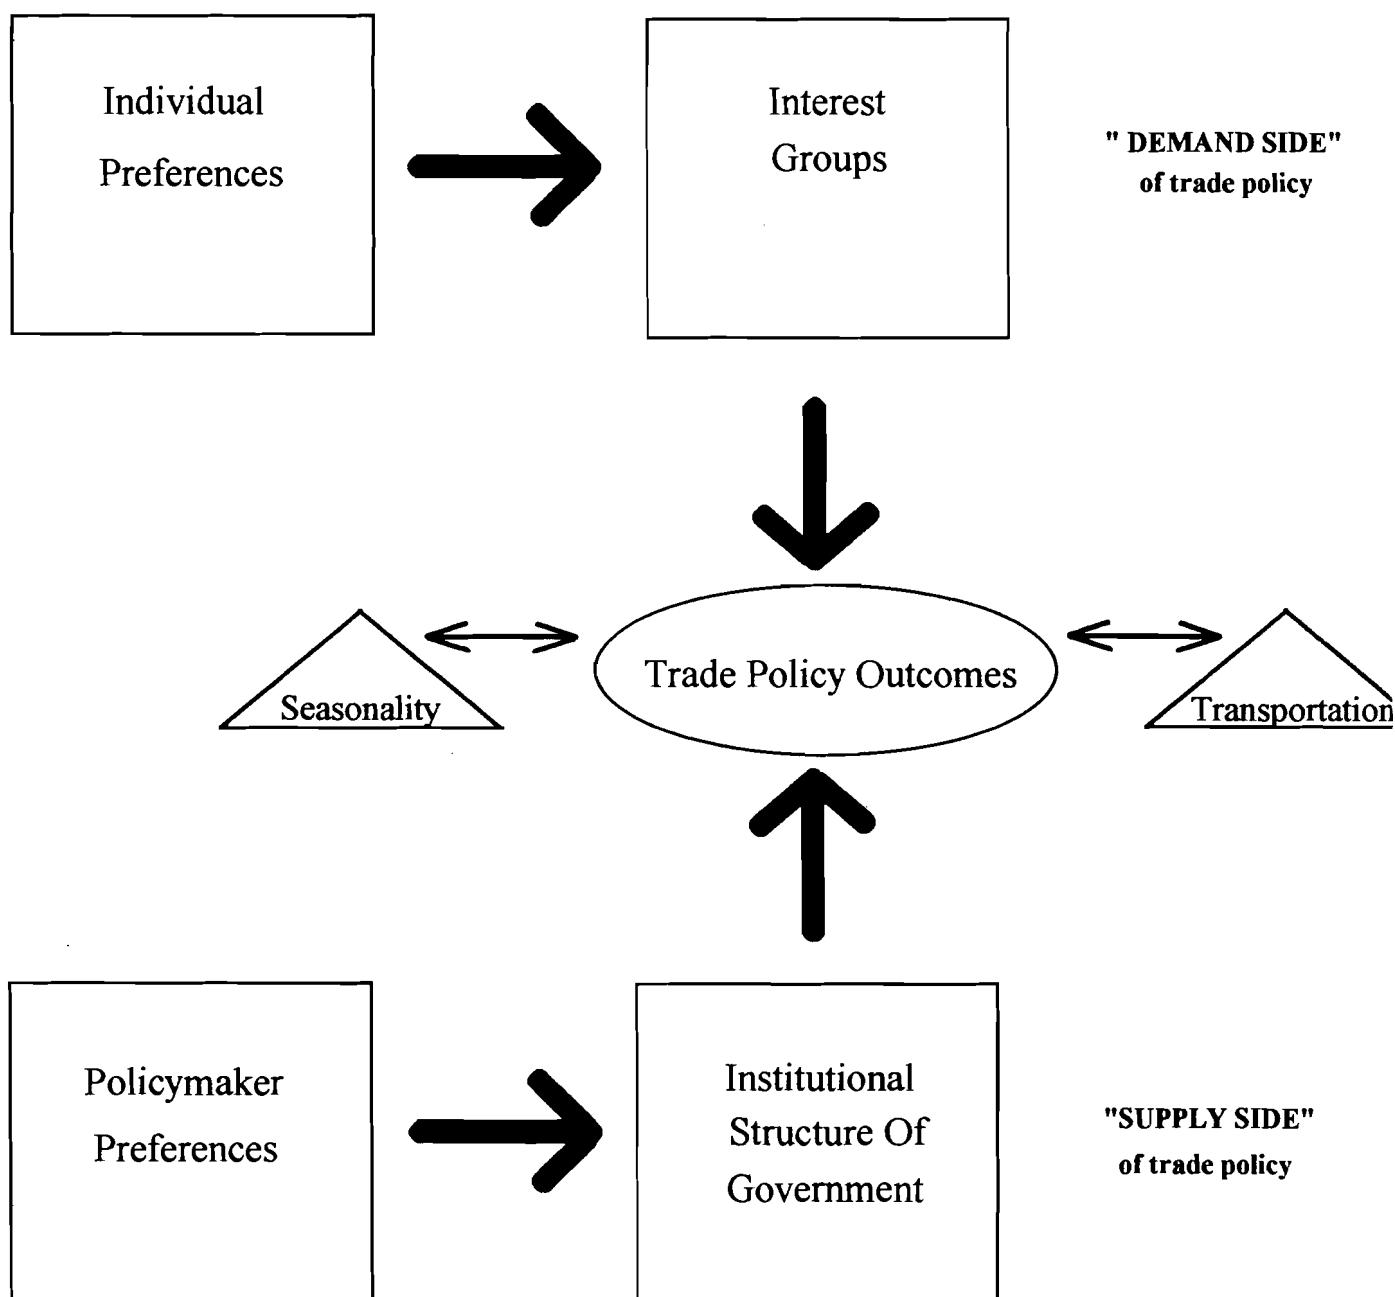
Individual Preferences

Interest Groups

" DEMAND SIDE" of trade policy

Seasonality

Trade Policy Outcomes

Transportation

Policymaker Preferences

Institutional Structure Of Government

"SUPPLY SIDE" of trade policy